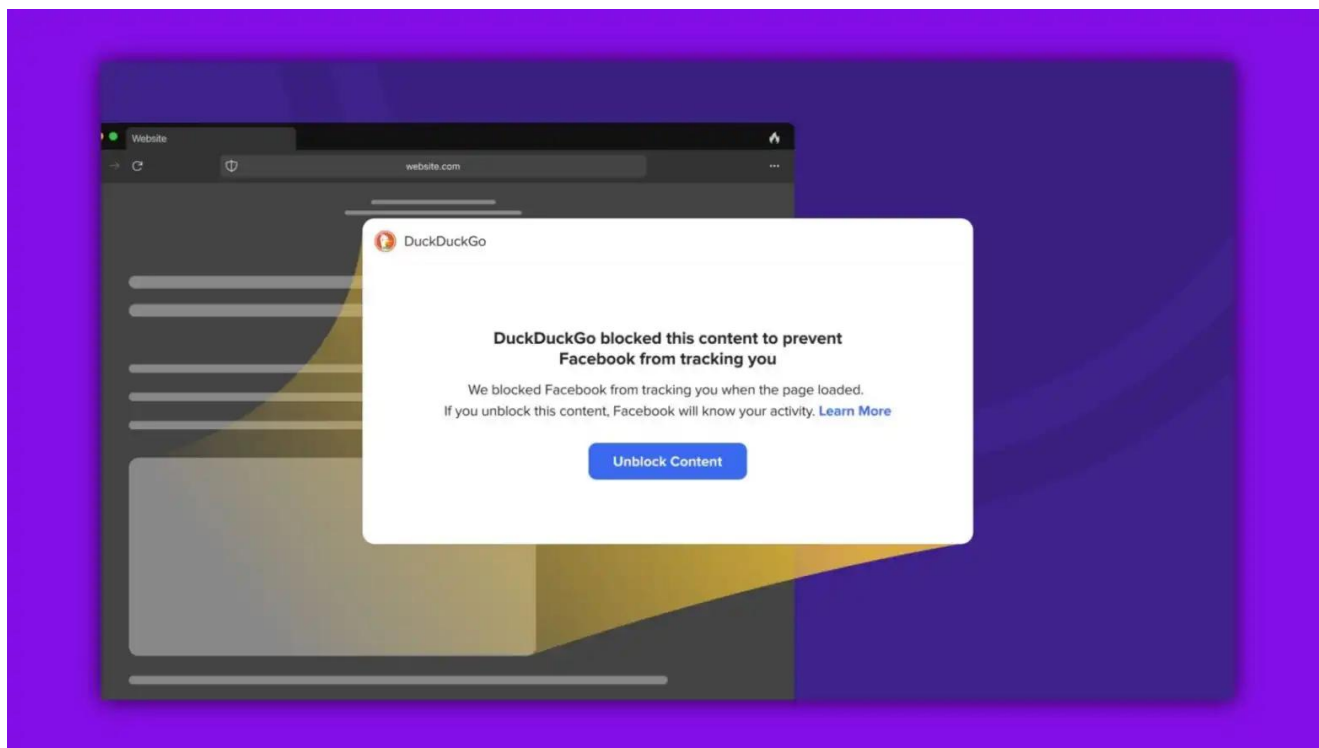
Website

website.com

DuckDuckGo

DuckDuckGo blocked this content to prevent Facebook from tracking you

We blocked Facebook from tracking you when the page loaded. If you unblock this content, Facebook will know your activity. Learn More

Unblock Content